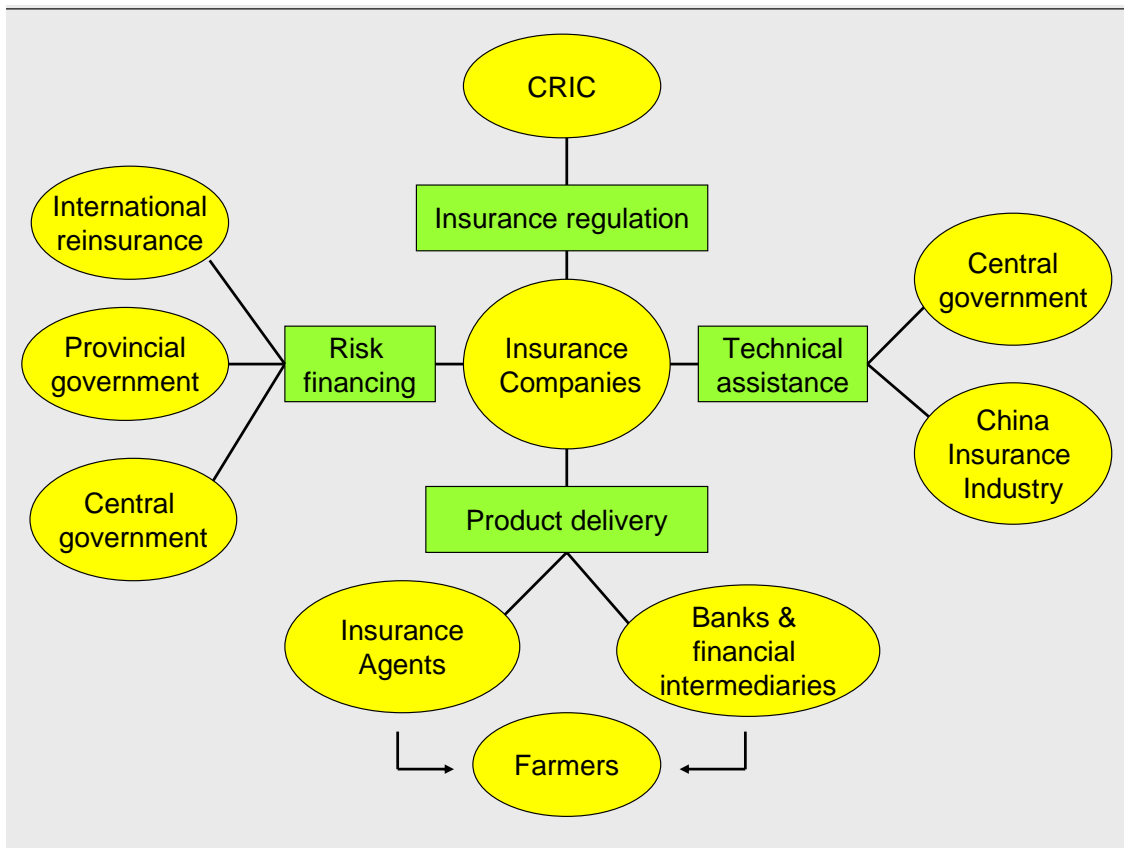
CRIC

Insurance regulation

International reinsurance

Provincial government

Central government

Risk financing

Insurance Companies

Technical assistance

Central government

China Insurance Industry

Product delivery

Insurance Agents

Banks & financial intermediaries

Farmers